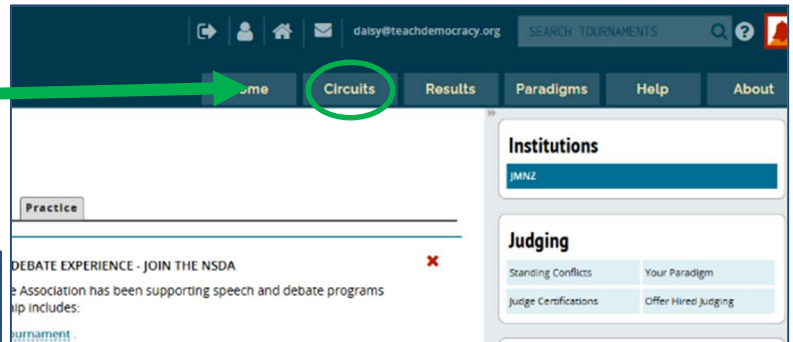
daisy@teachdemocracy.org

SEARCH TOURNAMENTS

?

ome

Circuits

Results

Paradigms

Help

About

Practice

DEBATE EXPERIENCE - JOIN THE NSDA

×

e Association has been supporting speech and debate programs

hip includes:

urnament

Institutions

JMNZ

Judging

| Standing Conflicts | Your Paradigm |
|---|---|
| Judge Certifications | Offer Hired Judging |